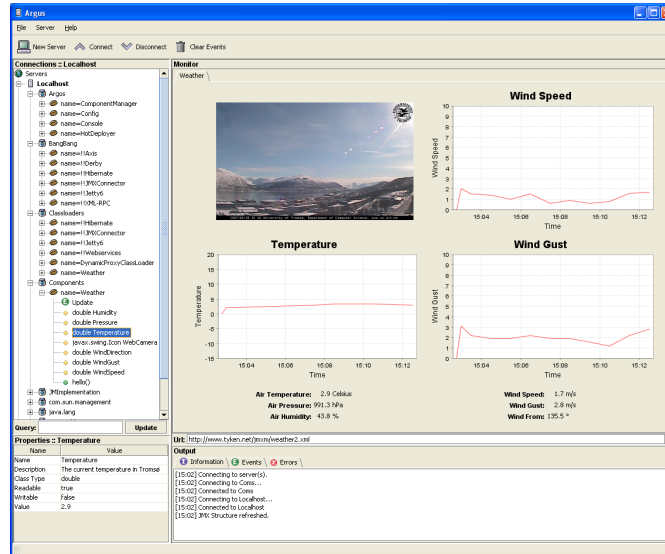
Argos

File Server Help

New Server Connect Disconnect Clear Events

Connections :: Localhost

Servers
Localhost
Argos
name=ComponentManager
name=Config
name=Console
name=HotDeployer
BangBang
name=!!Axis
name=!!Derby
name=!!Hibernate
name=!!JMXConnector
name=!!Jetty6
name=!!XML-RPC
Classloaders
name=!!Hibernate
name=!!JMXConnector
name=!!Jetty6
name=!!Webservices
name=DynamicProxyClassLoader
name=Weather
Components
name=Weather
Update
double Humidity
double Pressure
double Temperature
javax.swing.Icon WebCamera
double WindDirection
double WindGust
double WindSpeed
hello()
JMImplementation
com.sun.management
java.lang

Query: Update

Properties :: Temperature

| Name | Value |
|---|---|
| Name | Temperature |
| Description | The current temperature in Tromsø |
| Class Type | double |
| Readable | true |
| Writable | false |
| Value | 2.9 |

Monitor

Weather

Wind Speed

Wind Speed

10
8
6
4
2
0

15:04 15:06 15:08 15:10 15:12

Time

Temperature

Temperature

20
15
10
5
0
-5
-10
-15
-20

15:04 15:06 15:08 15:10 15:12

Time

Wind Gust

Wind Gust

10
8
6
4
2
0

15:04 15:06 15:08 15:10 15:12

Time

Air Temperature: 2.9 Celsius
Air Pressure: 991.3 hPa
Air Humidity: 43.8 %

Wind Speed: 1.7 m/s
Wind Gust: 2.8 m/s
Wind From: 135.5 °

Url: http://www.tyken.net/jmxm/weather2.xml

Output

Information Events Errors

[15:02] Connecting to server(s).
[15:02] Connecting to Coms...
[15:02] Connected to Coms
[15:02] Connecting to Localhost...
[15:02] Connected to Localhost
[15:02] JMX Structure refreshed.